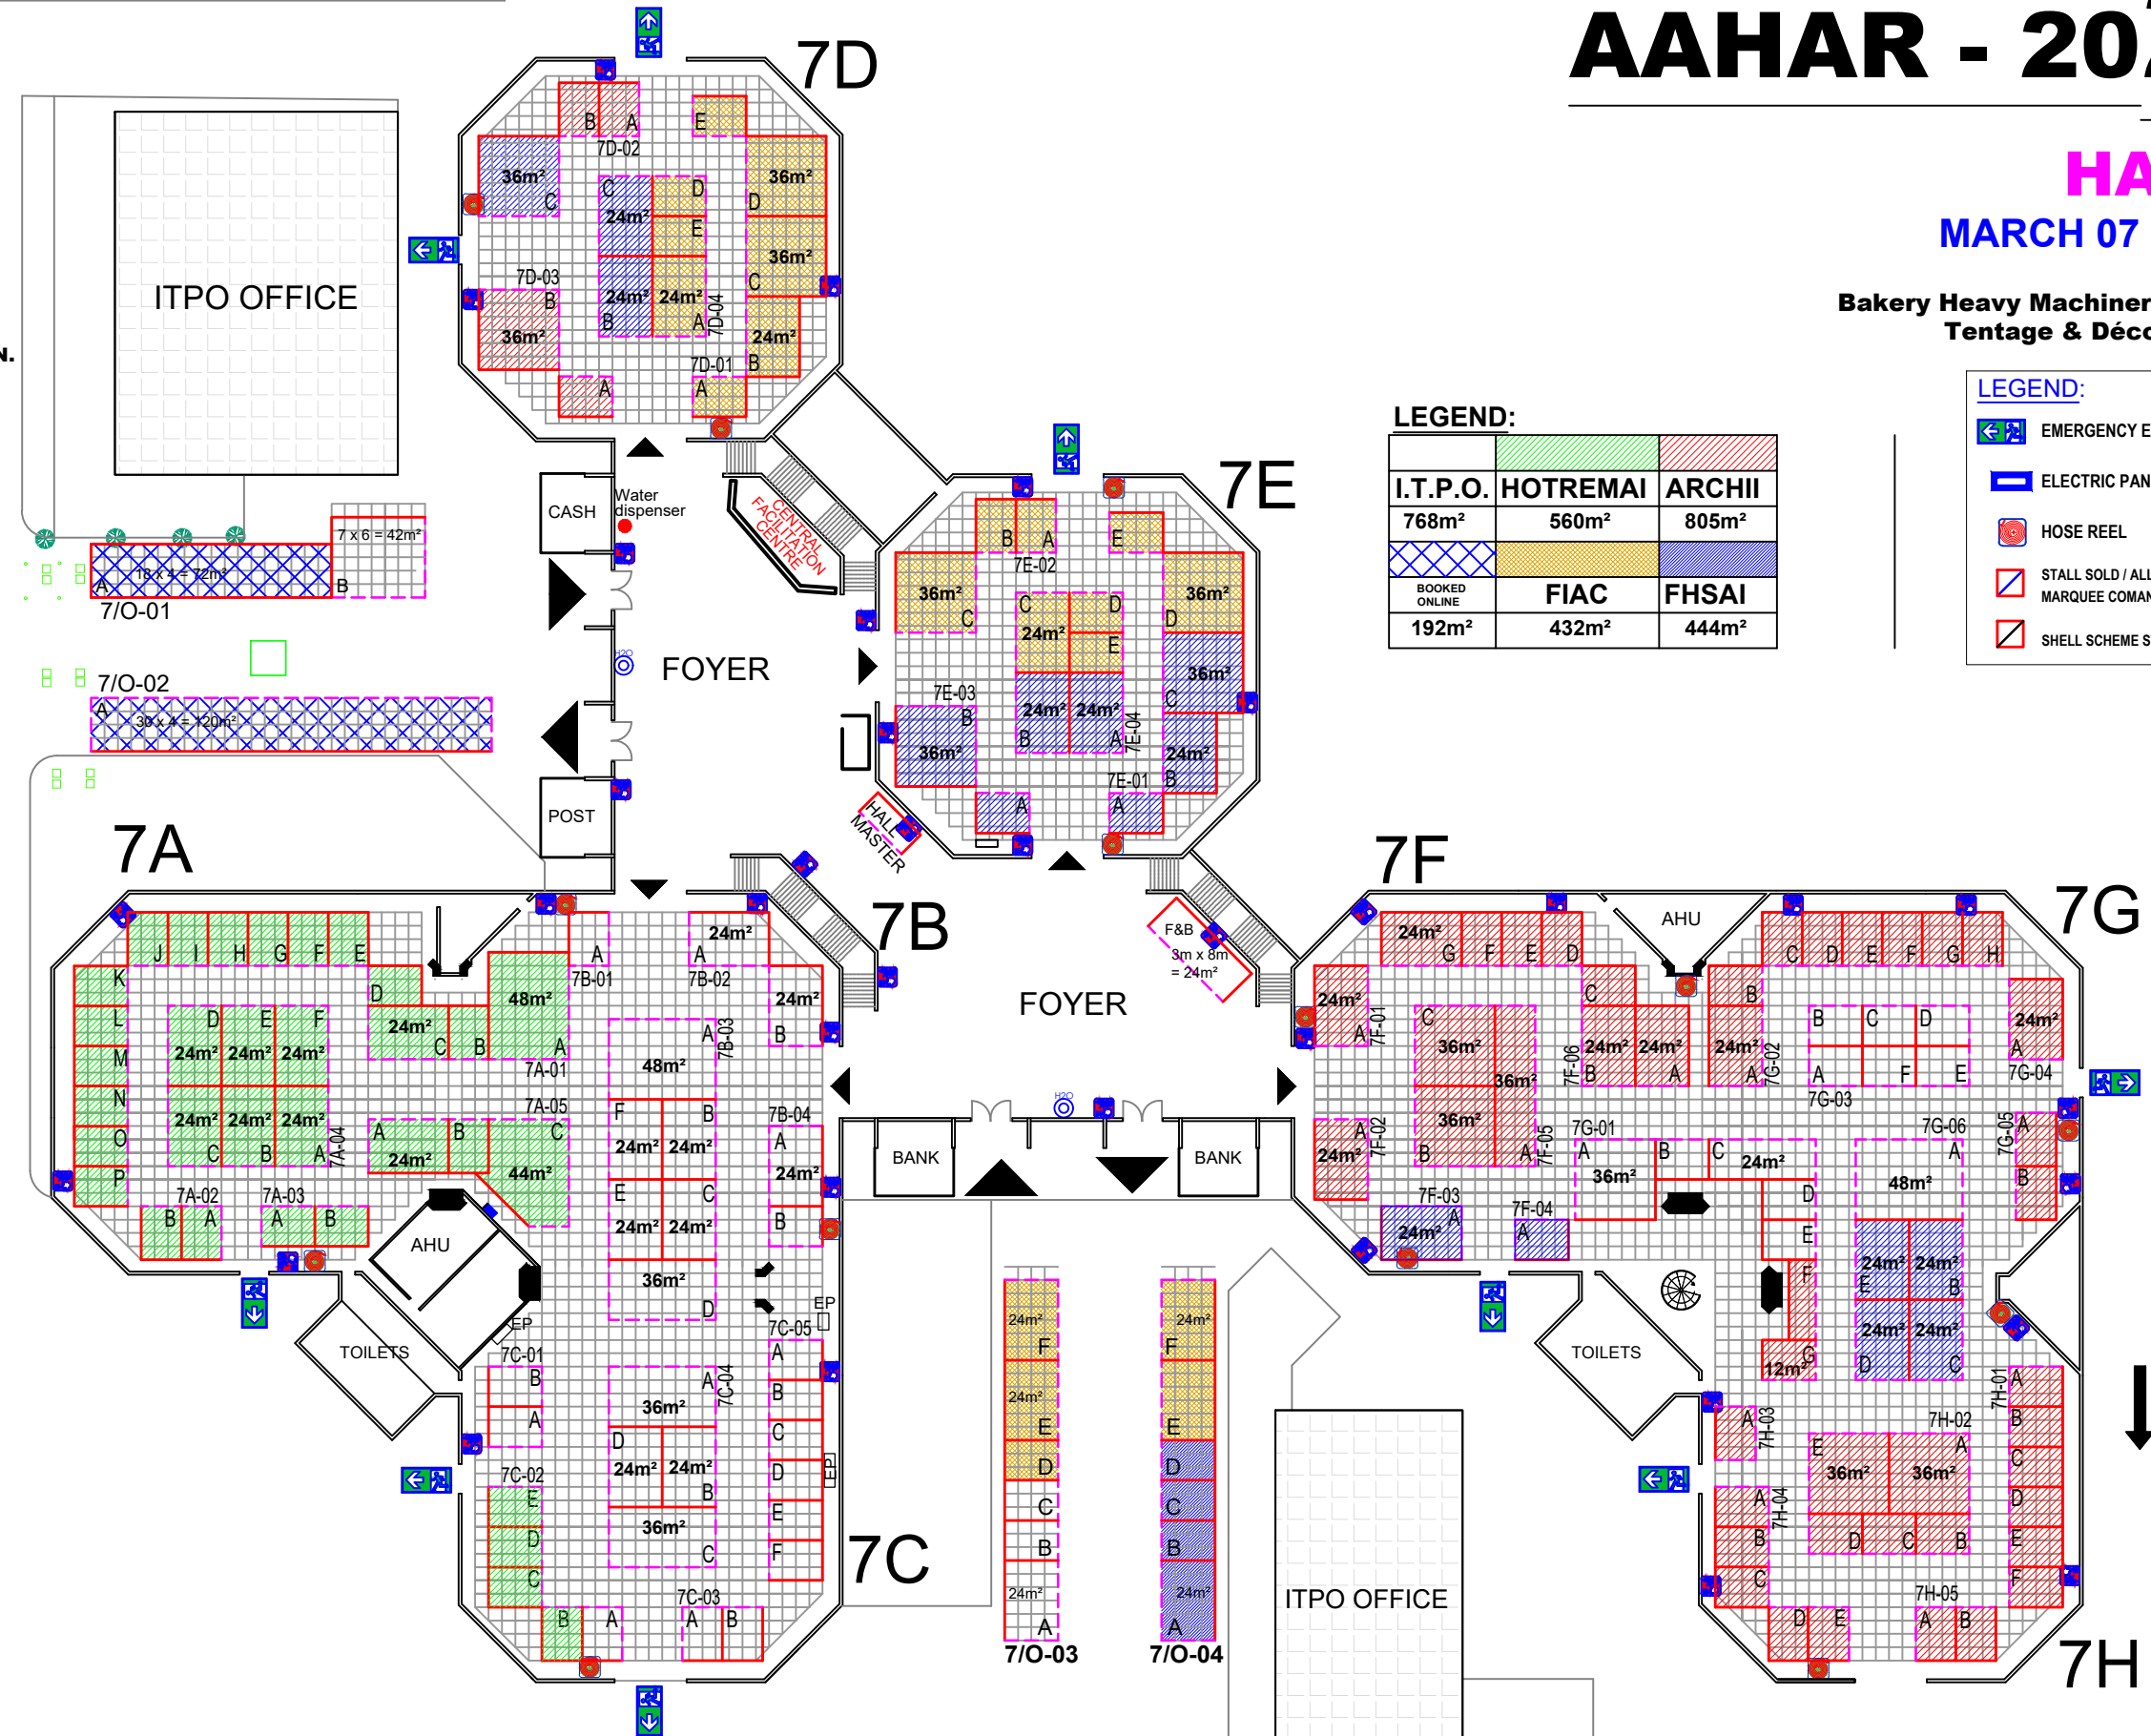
AAHAR - 20

HA

MARCH 07

Bakery Heavy Machiner
Tentage & Déco

LEGEND:

| I.T.P.O. | HOTREMAI | ARCHII |
|---|---|---|
| 768m² | 560m² | 805m² |
| BOOKED ONLINE | FIAC | FHSAI |
| 192m² | 432m² | 444m² |

LEGEND:
EMERGENCY E
ELECTRIC PAN
HOSE REEL
STALL SOLD / ALL MARQUEE COMAN
SHELL SCHEME S

7D
7D-02 B A E 36m² C 24m² D 36m² D E 7D-03 B 36m² 24m² 24m² 36m² C B A 7D-04 24m² 7D-01 B A A

ITPO OFFICE

7 x 6 = 42m²
18 x 4 = 72m² A B
7/O-01
7/O-02
A 30 x 4 = 120m²

CASH
Water dispenser
FOYER
POST
CENTRAL FACILITATION CENTRE
HALL MASTER

7E
B A E 7E-02 36m² C 36m² C D 24m² D E 36m² C 7E-03 B 24m² 24m² B A 7E-04 36m² 24m² B 7E-01 A A

7A
J I H G F E K L M N O P D 48m² 24m² C B A 7A-01 D E F 24m² 24m² 24m² 24m² 24m² 24m² C B A 7A-04 7A-05 A B C 24m² 44m² 7A-02 7A-03 B A A B AHU TOILETS EP

7B
A 7B-01 24m² A 7B-02 24m² B 48m² A 7B-03 F B 7B-04 24m² 24m² A 24m² E C 24m² 24m² B 36m² D

FOYER
BANK BANK
F&B 3m x 8m = 24m²

7C-01 B A 7C-02 E D C B A 36m² A 7C-04 D 24m² 24m² B 36m² C 7C-03 A B EP 7C-05 A B C D E F EP
7C

24m² F 24m² E D C B 24m² A 7/O-03
24m² F E D C B 24m² A 7/O-04

ITPO OFFICE

7F
24m² G F E D 24m² A 7F-01 C 36m² 36m² 36m² B A 7F-05 7F-06 C 24m² 24m² B A 7F-02 24m² A B 7F-03 24m² A 7F-04 A AHU TOILETS

7G
B 24m² A 7G-02 C D E F G H B C D A F E 7G-03 24m² A 7G-04 7G-01 A B C 36m² 24m² D E F 12m² G 7G-06 A 48m² 7G-05 A B 24m² 24m² E B 24m² 24m² D C

7H
7H-01 A B C D E F A 7H-03 7H-02 E A 36m² 36m² A 7H-04 B D C B C D E 7H-05 A B
7H